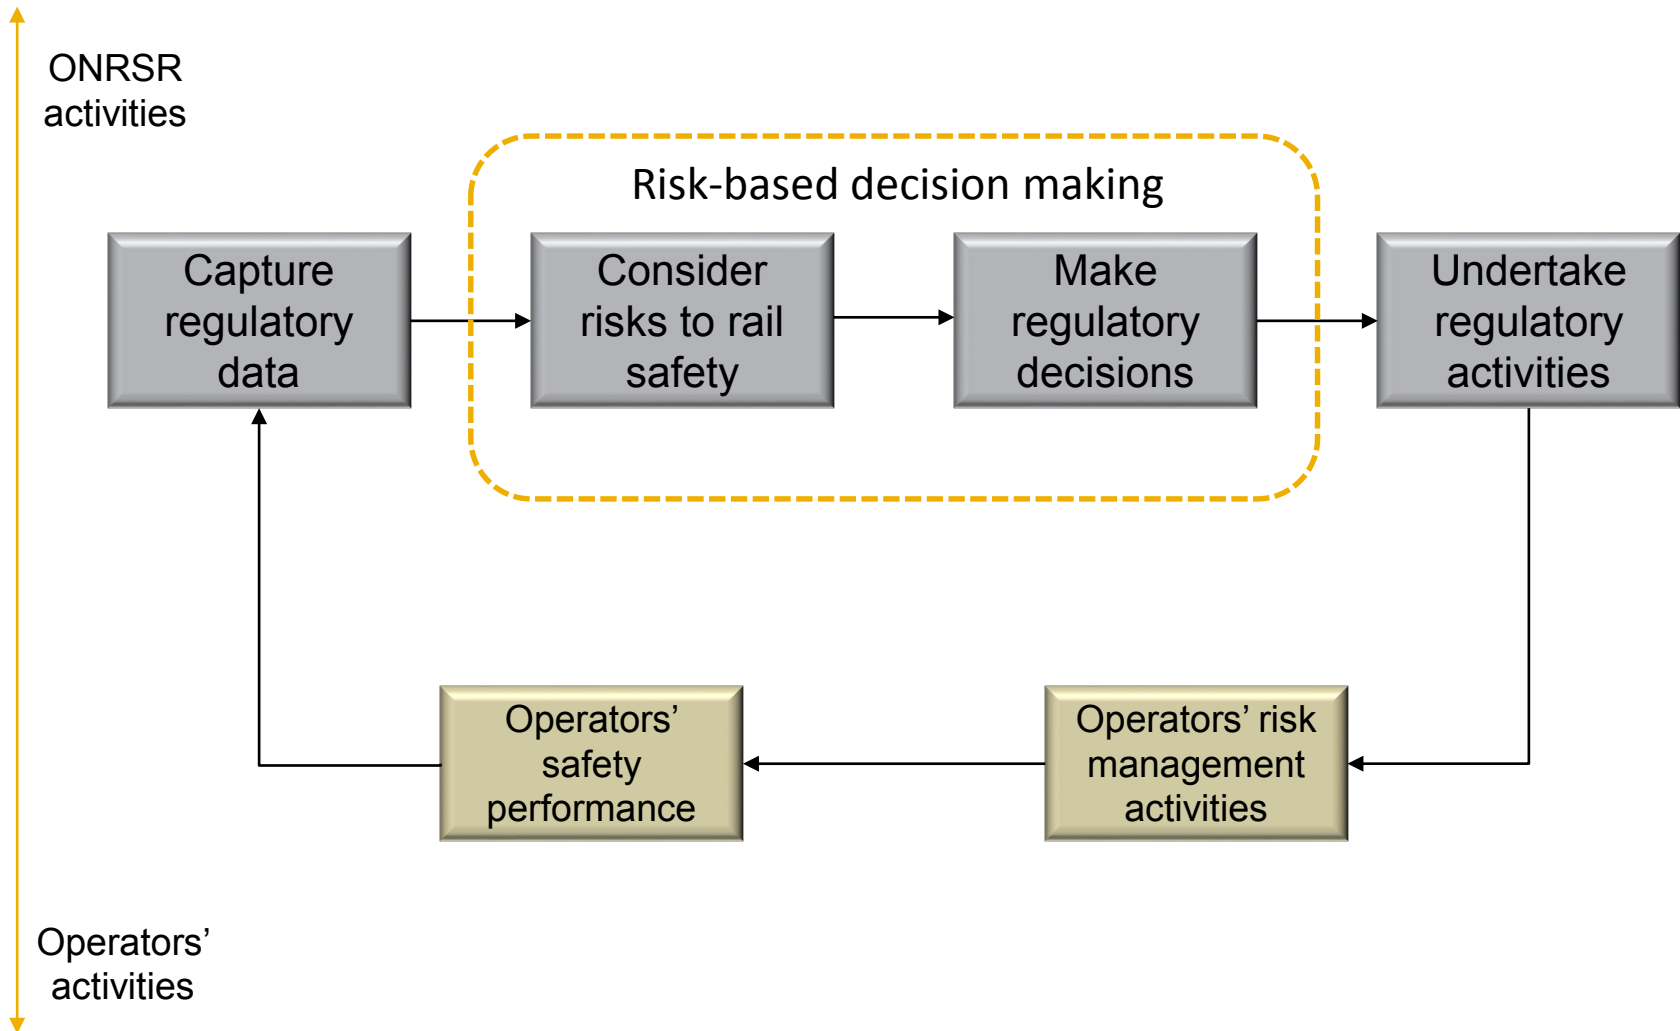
ONRSR activities

Risk-based decision making

Capture regulatory data

Consider risks to rail safety

Make regulatory decisions

Undertake regulatory activities

Operators' risk management activities

Operators' safety performance

Operators' activities